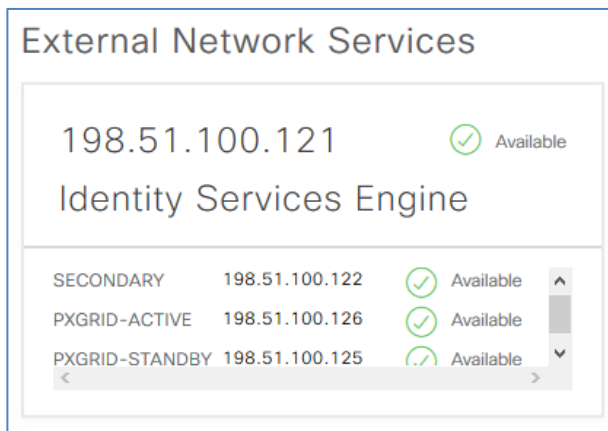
External Network Services

198.51.100.121 Available

Identity Services Engine

| | | |
|---|---|---|
| SECONDARY | 198.51.100.122 | Available |
| PXGRID-ACTIVE | 198.51.100.126 | Available |
| PXGRID-STANDBY | 198.51.100.125 | Available |